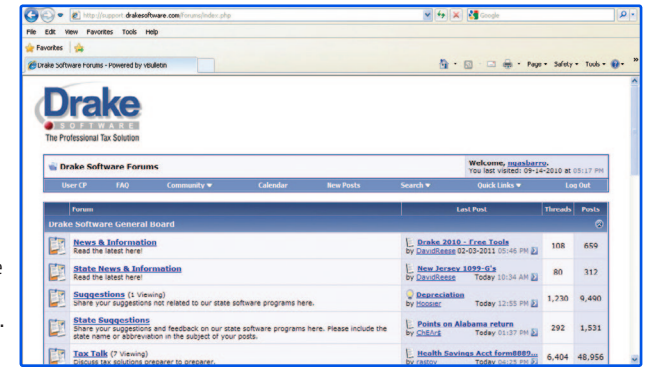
http://support.drakesoftware.com/forums/index.php

Google

File Edit View Favorites Tools Help

Favorites

Drake Software Forums - Powered by vBulletin

Page ▾ Safety ▾ Tools ▾

Drake
SOFTWARE
The Professional Tax Solution

Drake Software Forums

Welcome, mgasbarro.
You last visited: 09-14-2010 at 05:17 PM

User CP FAQ Community ▾ Calendar New Posts Search ▾ Quick Links ▾ Log Out

| Forum | Last Post | Threads | Posts |
|---|---|---|---|
| Drake Software General Board | | | |
| News & Information<br>Read the latest here! | Drake 2010 - Free Tools<br>by DavidReese 02-03-2011 05:46 PM | 108 | 659 |
| State News & Information<br>Read the latest here! | New Jersey 1099-G's<br>by DavidReese Today 10:34 AM | 80 | 312 |
| Suggestions (1 Viewing)<br>Share your suggestions not related to our state software programs here. | Depreciation<br>by Hoosier Today 12:55 PM | 1,230 | 9,490 |
| State Suggestions<br>Share your suggestions and feedback on our state software programs here. Please include the state name or abbreviation in the subject of your posts. | Points on Alabama return<br>by ChEArS Today 01:37 PM | 292 | 1,531 |
| Tax Talk (7 Viewing)<br>Discuss tax solutions preparer to preparer. | Health Savings Acct form8889...<br>by rastov Today 04:25 PM | 6,404 | 48,956 |